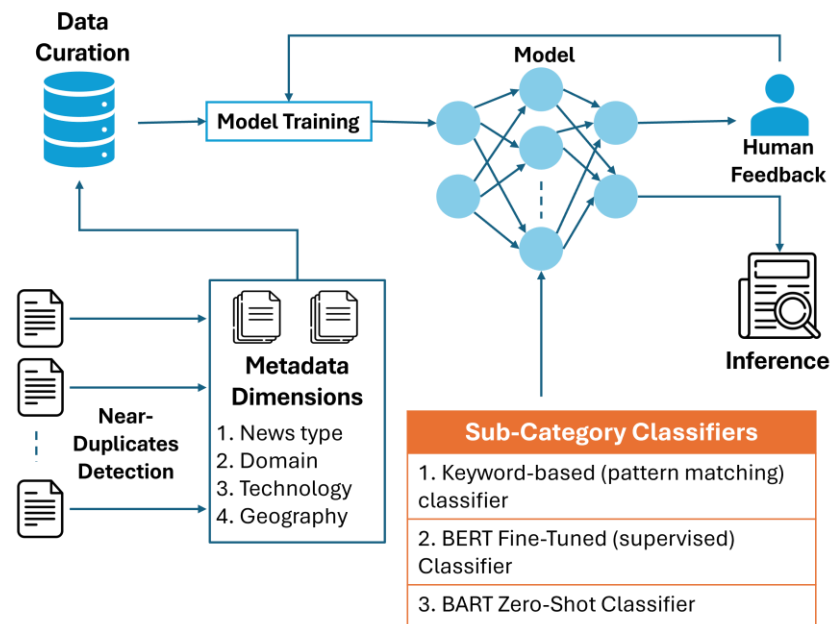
Data Curation

Model Training

Model

Human Feedback

Inference

Near-Duplicates Detection

Metadata Dimensions
1. News type
2. Domain
3. Technology
4. Geography

| Sub-Category Classifiers |
|---|
| 1. Keyword-based (pattern matching) classifier |
| 2. BERT Fine-Tuned (supervised) Classifier |
| 3. BART Zero-Shot Classifier |